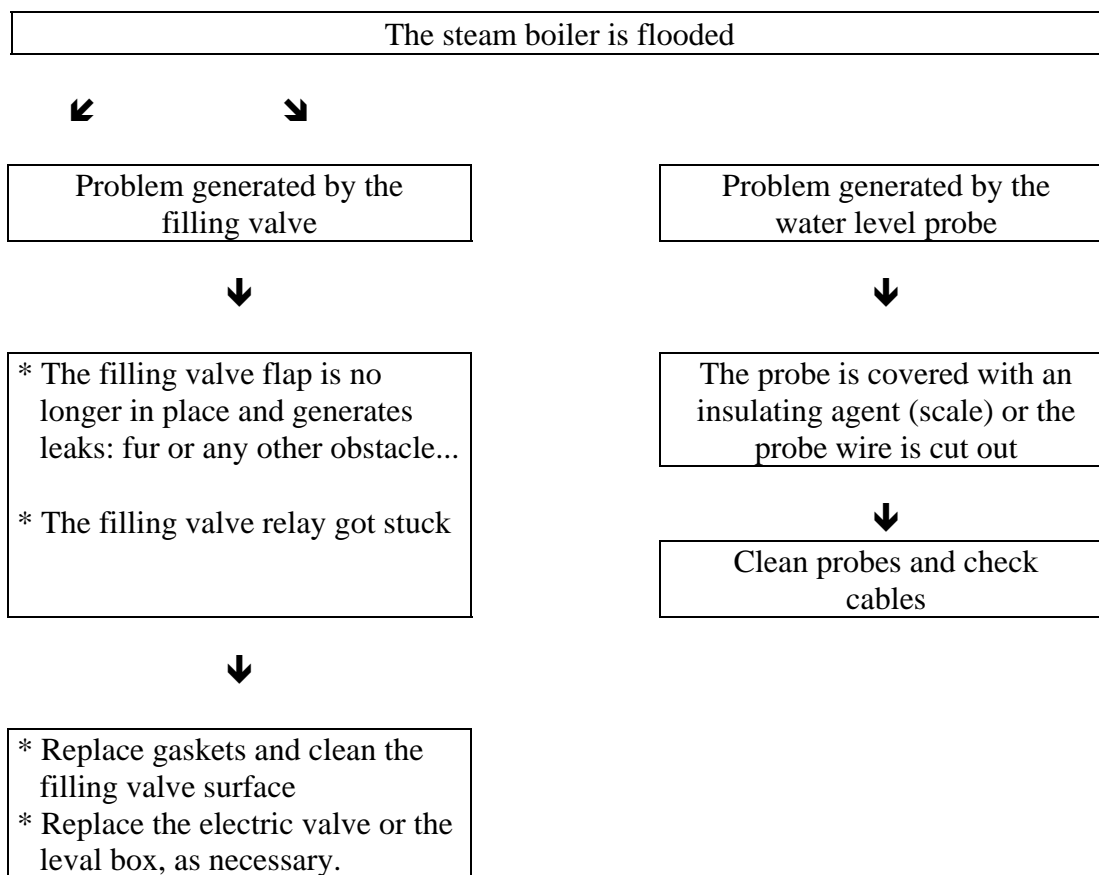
The steam boiler is flooded

Problem generated by the filling valve

Problem generated by the water level probe

* The filling valve flap is no longer in place and generates leaks: fur or any other obstacle...

* The filling valve relay got stuck

The probe is covered with an insulating agent (scale) or the probe wire is cut out

Clean probes and check cables

* Replace gaskets and clean the filling valve surface
* Replace the electric valve or the leval box, as necessary.